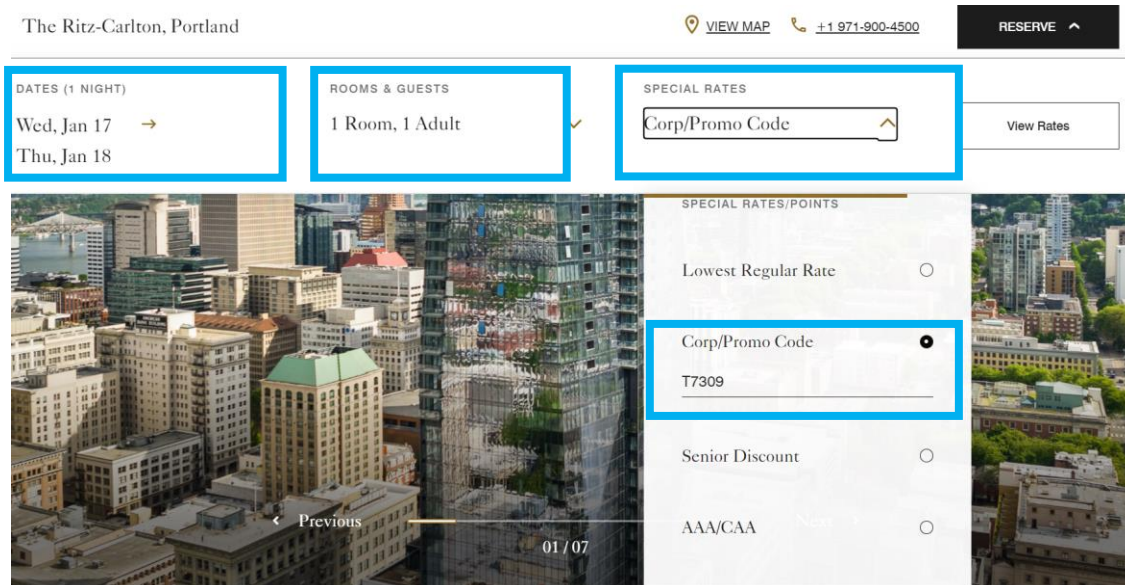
The Ritz-Carlton, Portland

VIEW MAP

+1 971-900-4500

RESERVE

DATES (1 NIGHT)

Wed, Jan 17 →

Thu, Jan 18

ROOMS & GUESTS

1 Room, 1 Adult

SPECIAL RATES

Corp/Promo Code

View Rates

SPECIAL RATES/POINTS

Lowest Regular Rate

Corp/Promo Code

T7309

Senior Discount

AAA/CAA

‹ Previous

Next ›

01 / 07